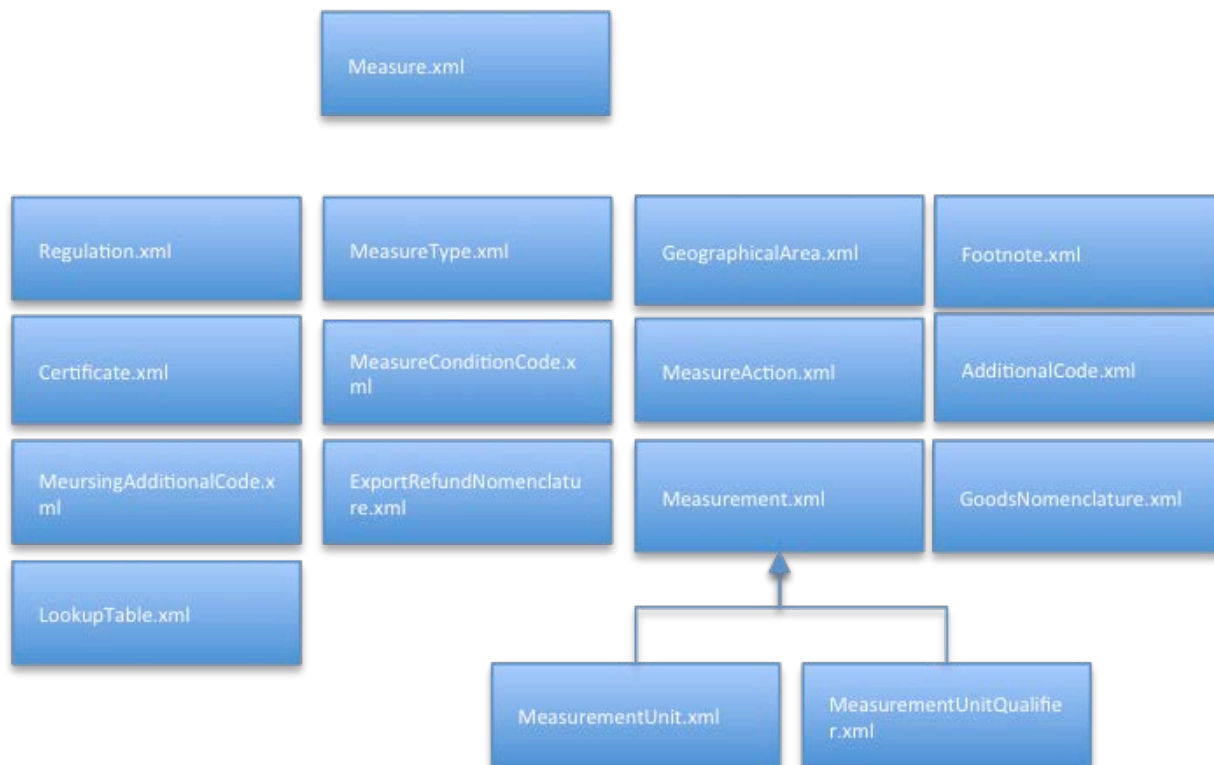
Measure.xml

Regulation.xml

MeasureType.xml

GeographicalArea.xml

Footnote.xml

Certificate.xml

MeasureConditionCode.xml

MeasureAction.xml

AdditionalCode.xml

MeursingAdditionalCode.xml

ExportRefundNomenclature.xml

Measurement.xml

GoodsNomenclature.xml

LookupTable.xml

MeasurementUnit.xml

MeasurementUnitQualifier.xml